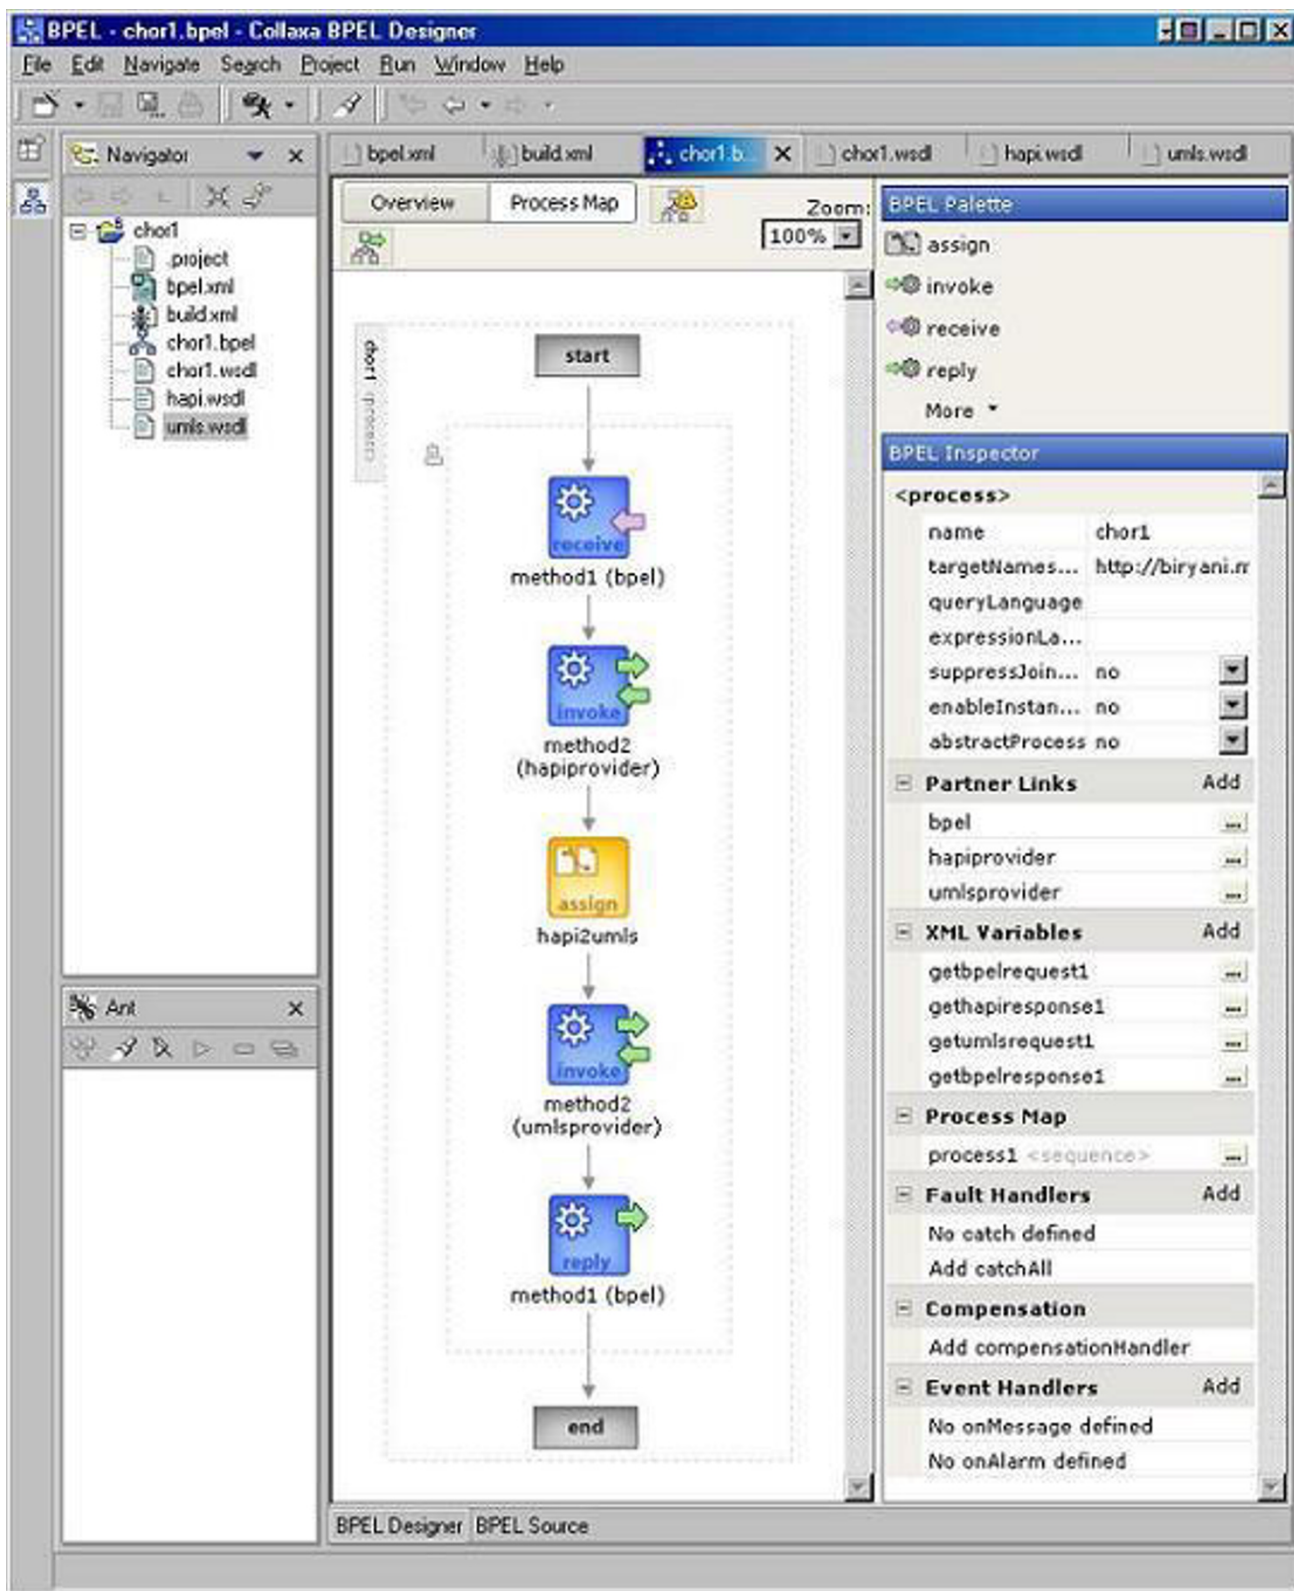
BPEL - chor1.bpel - Collaxa BPEL Designer

File Edit Navigate Search Project Run Window Help

Navigator

chor1
.project
bpel.xml
build.xml
chor1.bpel
chor1.wsdl
hapi.wsdl
umls.wsdl

Ant

bpel.xml build.xml chor1.b... chor1.wsdl hapi.wsdl umls.wsdl

Overview Process Map

Zoom: 100%

chor1 (process)

start

receive
method1 (bpel)

invoke
method2 (hapiprovider)

assign
hapi2umls

invoke
method2 (umlsprovider)

reply
method1 (bpel)

end

BPEL Palette
assign
invoke
receive
reply
More

BPEL Inspector
<process>

| | |
|---|---|
| name | chor1 |
| targetNames... | http://biryani.n |
| queryLanguage | |
| expressionLa... | |
| suppressJoin... | no |
| enableInstan... | no |
| abstractProcess | no |

Partner Links Add
bpel
hapiprovider
umlsprovider

XML Variables Add
getbpelrequest1
gethapiresponse1
getumlsrequest1
getbpelresponse1

Process Map
process1 <sequence>

Fault Handlers Add
No catch defined
Add catchAll

Compensation
Add compensationHandler

Event Handlers Add
No onMessage defined
No onAlarm defined

BPEL Designer BPEL Source